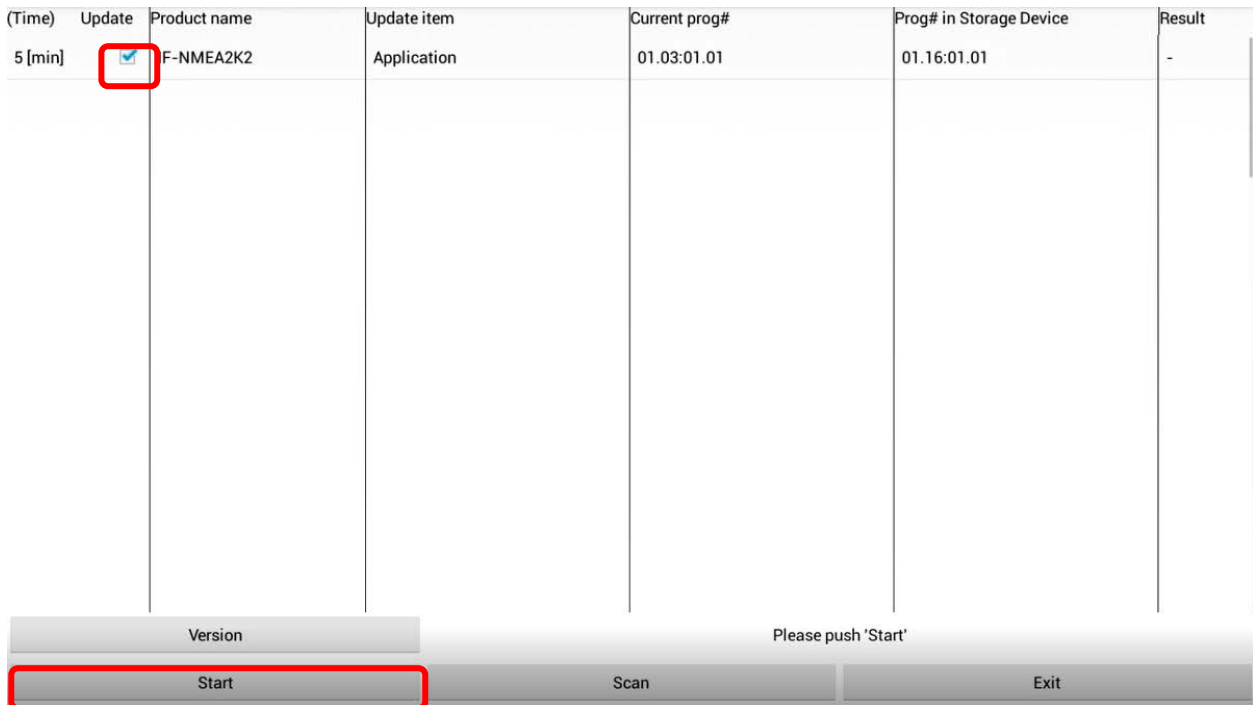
| (Time) | Update | Product name | Update item | Current prog# | Prog# in Storage Device | Result |
|---|---|---|---|---|---|---|
| 5 [min] | ☑ | IF-NMEA2K2 | Application | 01.03:01.01 | 01.16:01.01 | - |

Version

Please push 'Start'

Start

Scan

Exit